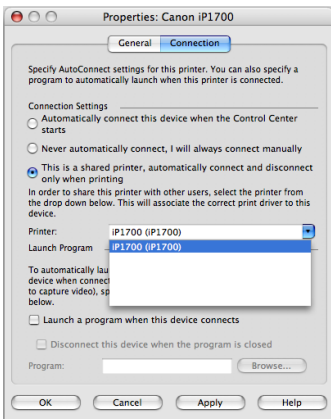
Properties: Canon iP1700

General | Connection

Specify AutoConnect settings for this printer. You can also specify a program to automatically launch when this printer is connected.

Connection Settings

Automatically connect this device when the Control Center starts

Never automatically connect, I will always connect manually

This is a shared printer, automatically connect and disconnect only when printing

In order to share this printer with other users, select the printer from the drop down below. This will associate the correct print driver to this device.

Printer: iP1700 (iP1700)

Launch Program

iP1700 (iP1700)

To automatically lau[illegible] device when connec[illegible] to capture video), sp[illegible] below.

Launch a program when this device connects

Disconnect this device when the program is closed

Program:

Browse...

OK

Cancel

Apply

Help